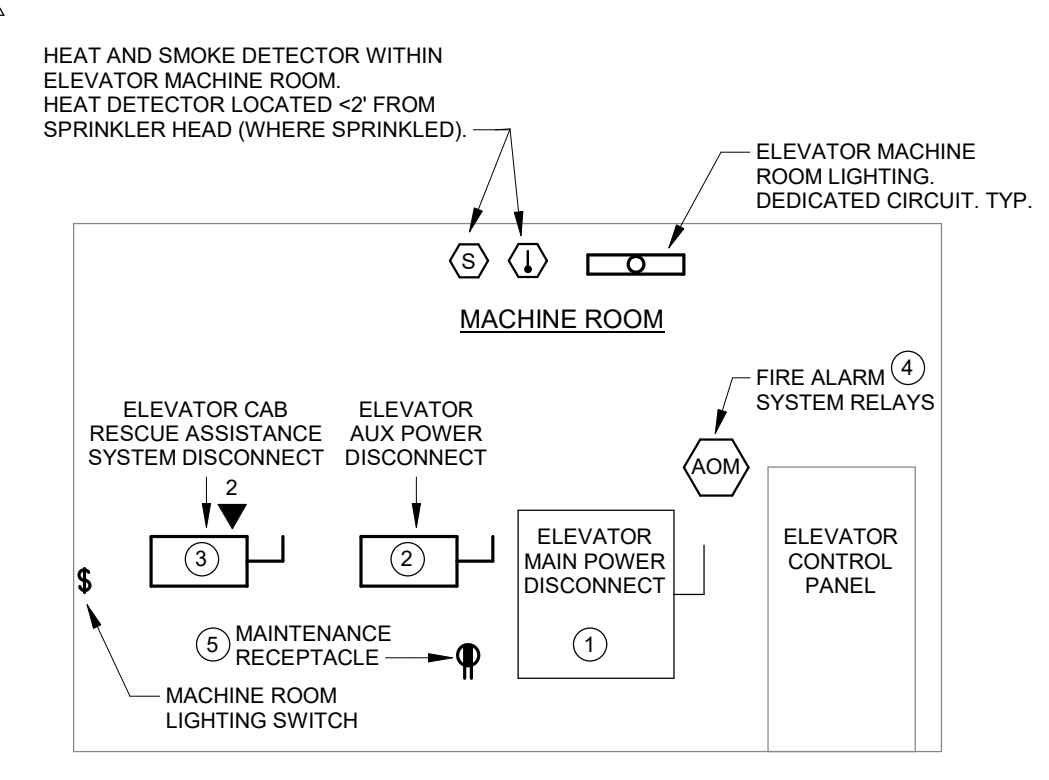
HEAT AND SMOKE DETECTOR WITHIN ELEVATOR MACHINE ROOM. HEAT DETECTOR LOCATED <2' FROM SPRINKLER HEAD (WHERE SPRINKLED).

ELEVATOR MACHINE ROOM LIGHTING. DEDICATED CIRCUIT. TYP.

S

MACHINE ROOM

FIRE ALARM 4 SYSTEM RELAYS

ELEVATOR CAB RESCUE ASSISTANCE SYSTEM DISCONNECT

2

ELEVATOR AUX POWER DISCONNECT

AOM

3

2

ELEVATOR MAIN POWER DISCONNECT

1

ELEVATOR CONTROL PANEL

$

5 MAINTENANCE RECEPTACLE

MACHINE ROOM LIGHTING SWITCH